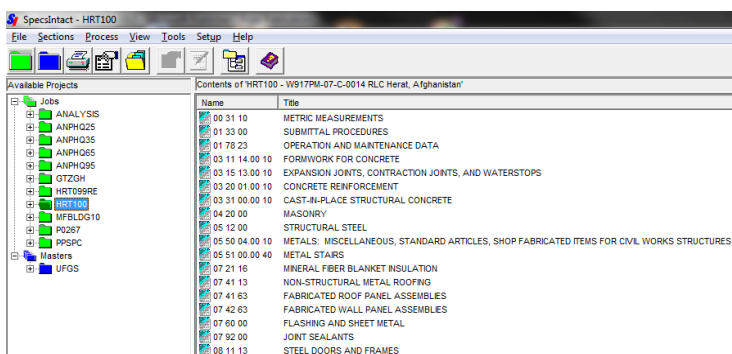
SpecsIntact - HRT100

File Sections Process View Tools Setup Help

Available Projects

Jobs
ANALYSIS
ANPHQ25
ANPHQ35
ANPHQ65
ANPHQ95
GTZGH
HRT099RE
HRT100
MFBLDG10
P0267
PPSPC
Masters
UFGS

Contents of 'HRT100 - W917PM-07-C-0014 RLC Herat, Afghanistan'

| Name | Title |
|---|---|
| 00 31 10 | METRIC MEASUREMENTS |
| 01 33 00 | SUBMITTAL PROCEDURES |
| 01 78 23 | OPERATION AND MAINTENANCE DATA |
| 03 11 14.00 10 | FORMWORK FOR CONCRETE |
| 03 15 13.00 10 | EXPANSION JOINTS, CONTRACTION JOINTS, AND WATERSTOPS |
| 03 20 01.00 10 | CONCRETE REINFORCEMENT |
| 03 31 00.00 10 | CAST-IN-PLACE STRUCTURAL CONCRETE |
| 04 20 00 | MASONRY |
| 05 12 00 | STRUCTURAL STEEL |
| 05 50 04.00 10 | METALS: MISCELLANEOUS, STANDARD ARTICLES, SHOP FABRICATED ITEMS FOR CIVIL WORKS STRUCTURES |
| 05 51 00.00 40 | METAL STAIRS |
| 07 21 16 | MINERAL FIBER BLANKET INSULATION |
| 07 41 13 | NON-STRUCTURAL METAL ROOFING |
| 07 41 63 | FABRICATED ROOF PANEL ASSEMBLIES |
| 07 42 63 | FABRICATED WALL PANEL ASSEMBLIES |
| 07 60 00 | FLASHING AND SHEET METAL |
| 07 92 00 | JOINT SEALANTS |
| 08 11 13 | STEEL DOORS AND FRAMES |